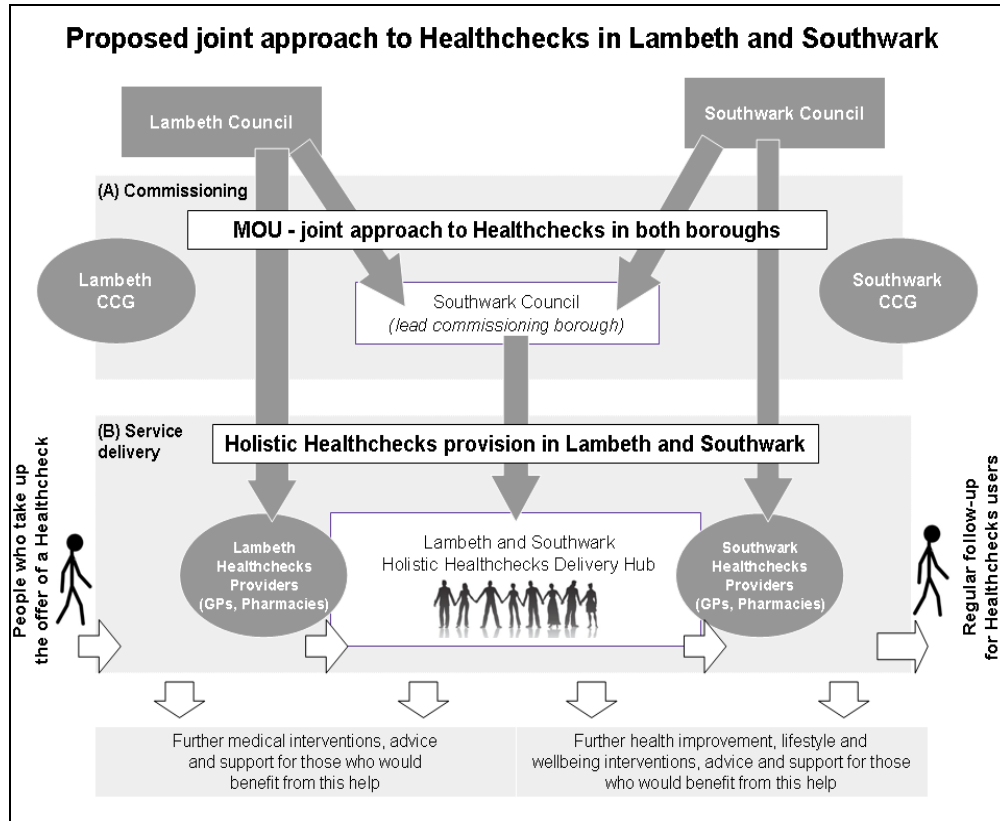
Proposed joint approach to Healthchecks in Lambeth and Southwark

Lambeth Council

Southwark Council

(A) Commissioning

MOU - joint approach to Healthchecks in both boroughs

Lambeth CCG

Southwark Council
(lead commissioning borough)

Southwark CCG

(B) Service delivery

Holistic Healthchecks provision in Lambeth and Southwark

People who take up the offer of a Healthcheck

Lambeth Healthchecks Providers (GPs, Pharmacies)

Lambeth and Southwark
Holistic Healthchecks Delivery Hub

Southwark Healthchecks Providers (GPs, Pharmacies)

Regular follow-up for Healthchecks users

Further medical interventions, advice and support for those who would benefit from this help

Further health improvement, lifestyle and wellbeing interventions, advice and support for those who would benefit from this help